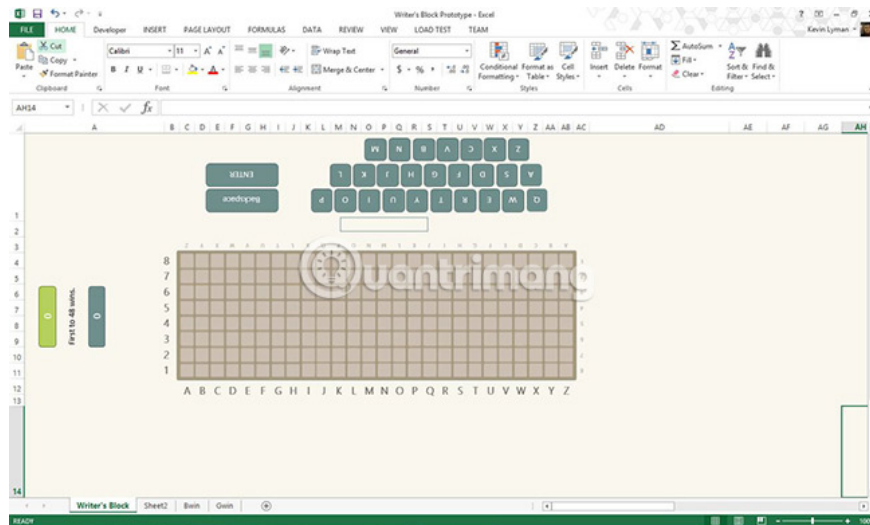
Writer's Block Prototype - Excel

? − □ ×

Kevin Lyman

FILE HOME Developer INSERT PAGE LAYOUT FORMULAS DATA REVIEW VIEW LOAD TEST TEAM

Cut Copy Format Painter Paste Clipboard

Calibri 11 A A B I U Font

Wrap Text Merge & Center Alignment

General $ % , Number

Conditional Formatting Format as Table Cell Styles Styles

Insert Delete Format Cells

AutoSum Fill Clear Sort & Filter Find & Select Editing

AH14 fx

A B C D E F G H I J K L M N O P Q R S T U V W X Y Z AA AB AC AD AE AF AG AH

ENTER

Backspace

M N B V C X Z

L K J H G F D S A

P O I U Y T R E W Q

8
7
6
5
4
3
2
1

A B C D E F G H I J K L M N O P Q R S T U V W X Y Z

0

First to 48 wins.

0

1 2 3 4 5 6 7 8 9 10 11 12 13 14

Writer's Block Sheet2 Bwin Gwin

READY

100